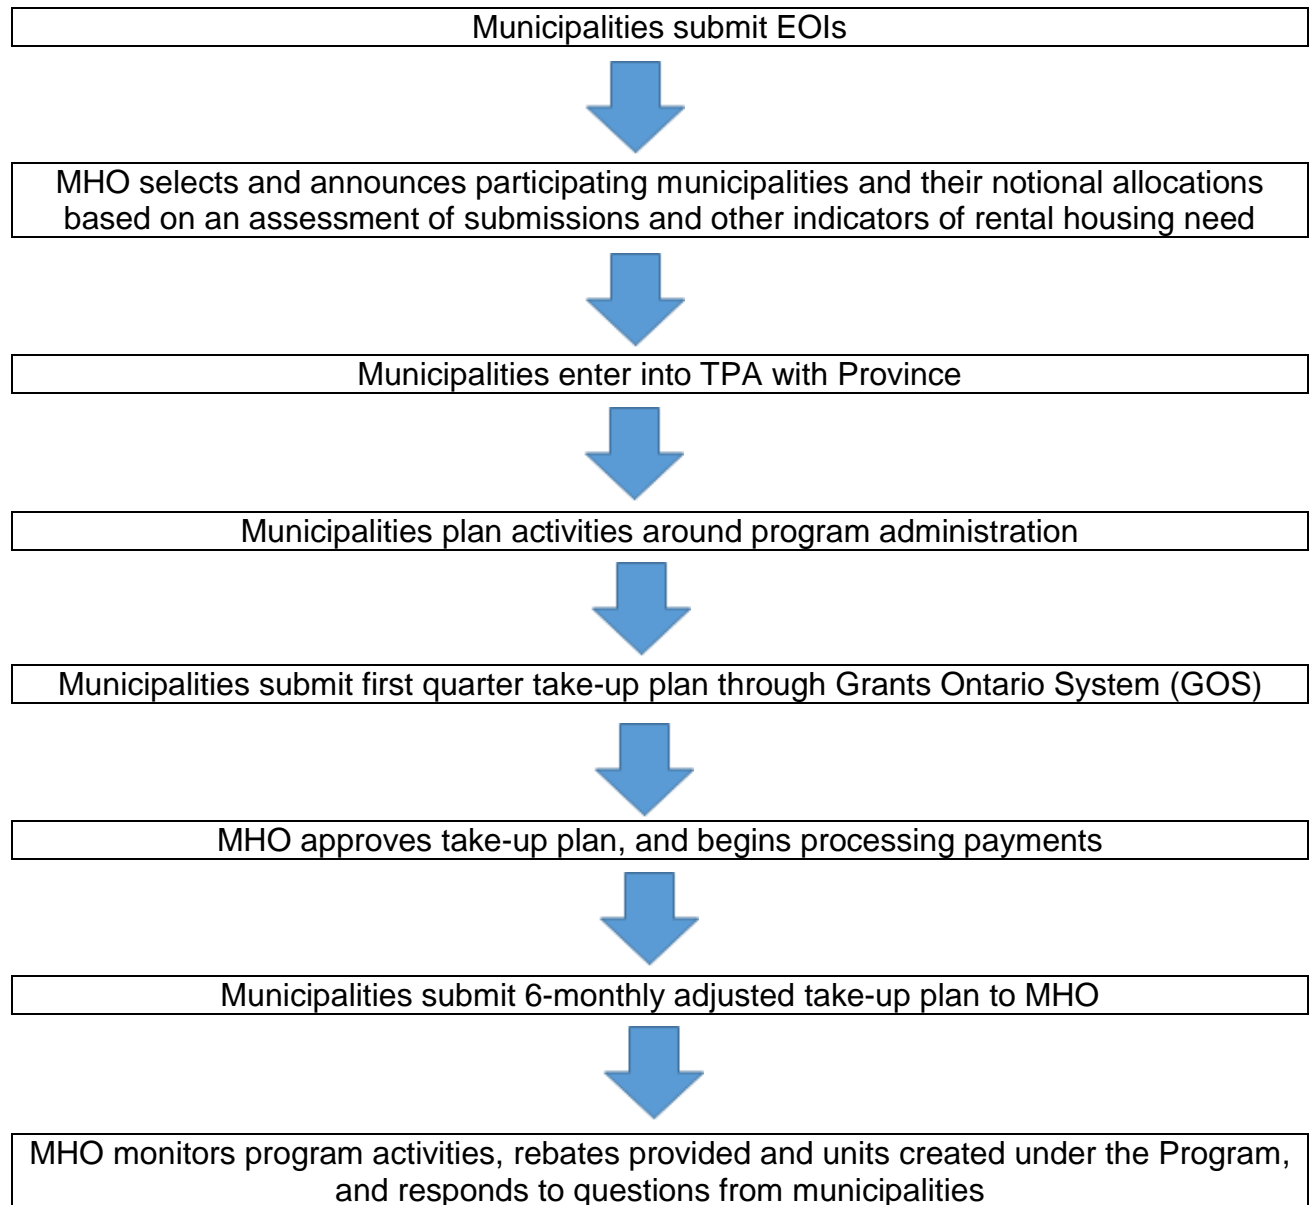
Municipalities submit EOIs

MHO selects and announces participating municipalities and their notional allocations based on an assessment of submissions and other indicators of rental housing need

Municipalities enter into TPA with Province

Municipalities plan activities around program administration

Municipalities submit first quarter take-up plan through Grants Ontario System (GOS)

MHO approves take-up plan, and begins processing payments

Municipalities submit 6-monthly adjusted take-up plan to MHO

MHO monitors program activities, rebates provided and units created under the Program, and responds to questions from municipalities